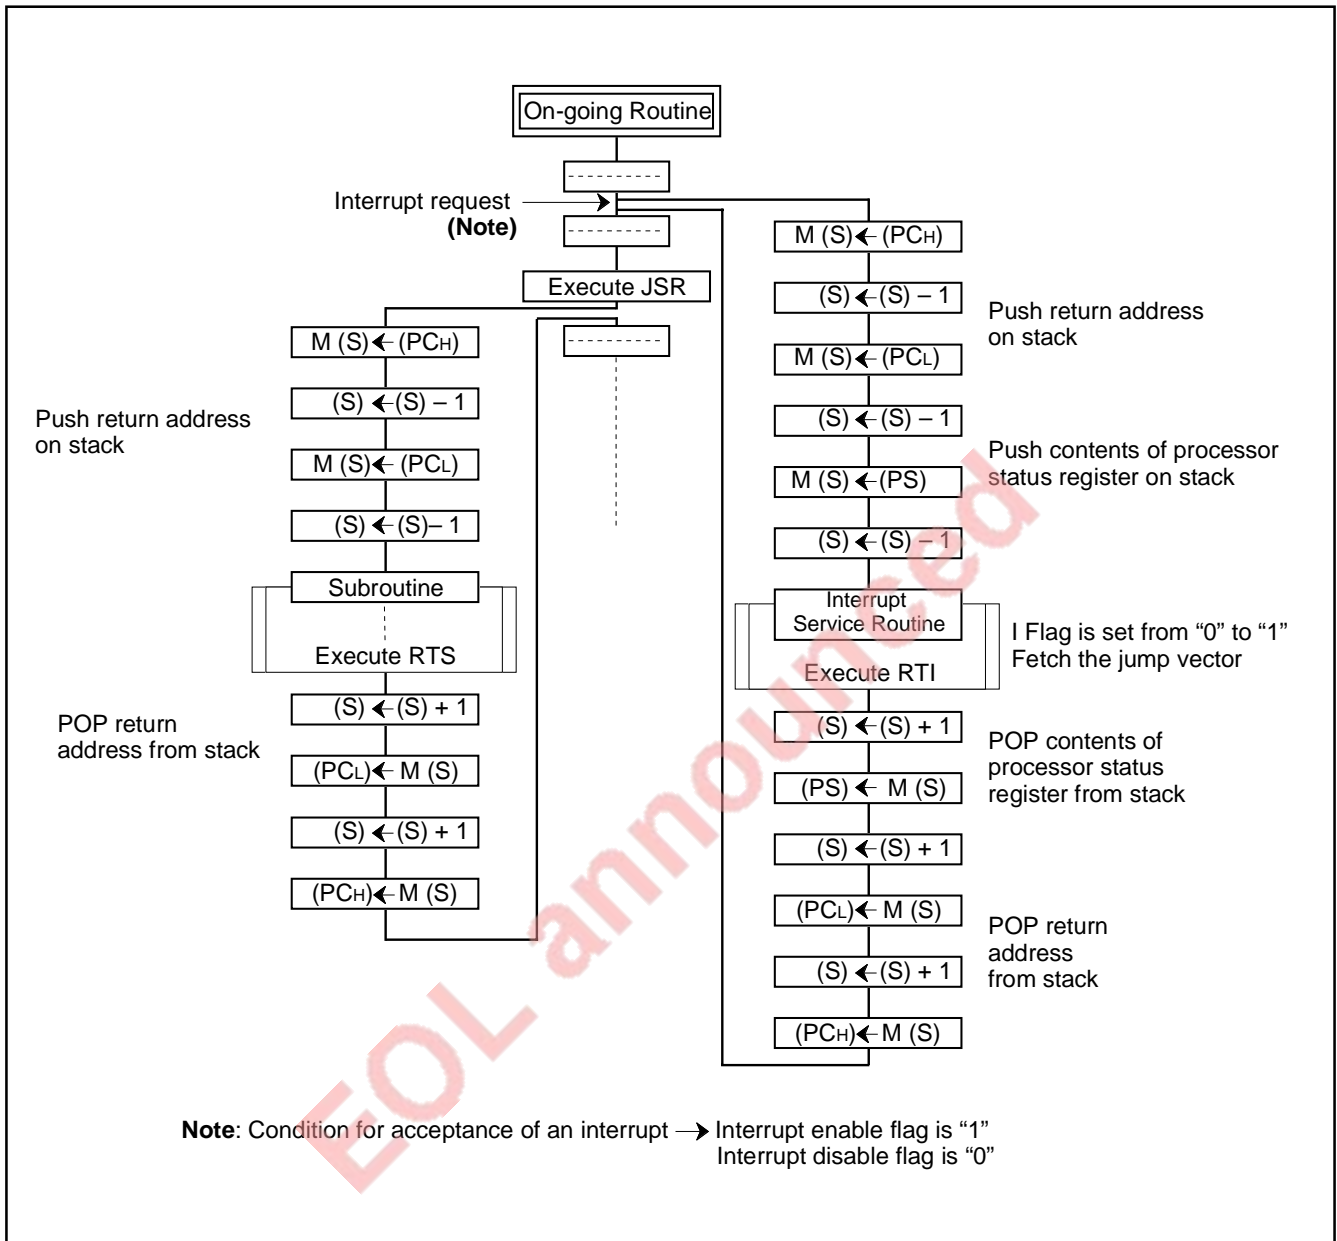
On-going Routine

Interrupt request
(Note)

Execute JSR

M (S) ← (PC$_H$)
(S) ← (S) – 1
M (S) ← (PC$_L$)
(S) ← (S)– 1

Push return address on stack

Subroutine
Execute RTS

POP return address from stack

(S) ← (S) + 1
(PC$_L$) ← M (S)
(S) ← (S) + 1
(PC$_H$) ← M (S)

M (S) ← (PC$_H$)
(S) ← (S) – 1
M (S) ← (PC$_L$)
(S) ← (S) – 1

Push return address on stack

M (S) ← (PS)
(S) ← (S) – 1

Push contents of processor status register on stack

Interrupt Service Routine
Execute RTI

I Flag is set from “0” to “1”
Fetch the jump vector

(S) ← (S) + 1
(PS) ← M (S)

POP contents of processor status register from stack

(S) ← (S) + 1
(PC$_L$) ← M (S)
(S) ← (S) + 1
(PC$_H$) ← M (S)

POP return address from stack

EOL announced

Note: Condition for acceptance of an interrupt → Interrupt enable flag is “1”
Interrupt disable flag is “0”